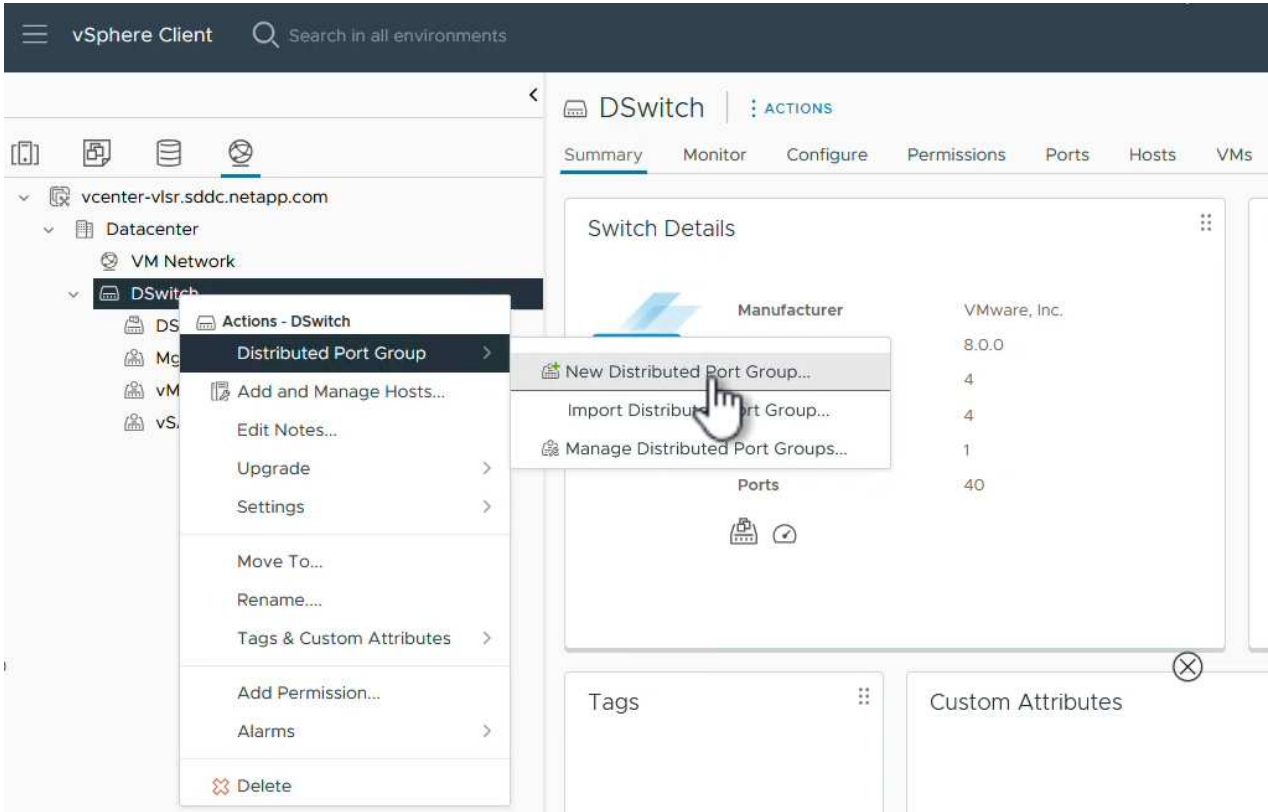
vSphere Client
Search in all environments

vcenter-vlsr.sddc.netapp.com
Datacenter
VM Network
DSwitch
DS
Mg
vM
vS

Actions - DSwitch
Distributed Port Group
Add and Manage Hosts...
Edit Notes...
Upgrade
Settings
Move To...
Rename....
Tags & Custom Attributes
Add Permission...
Alarms
Delete

New Distributed Port Group...
Import Distribu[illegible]rt Group...
Manage Distributed Port Groups...

DSwitch
: ACTIONS
Summary Monitor Configure Permissions Ports Hosts VMs

Switch Details
Manufacturer VMware, Inc.
8.0.0
4
4
1
Ports 40

Tags
Custom Attributes